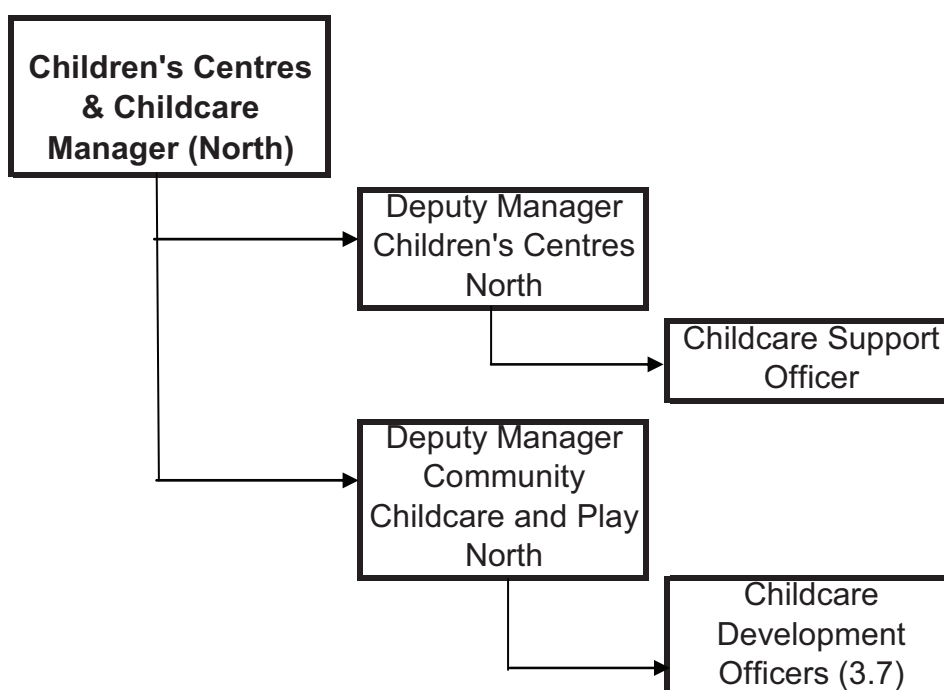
Children's Centres & Childcare Manager (North)

Deputy Manager Children's Centres North

Childcare Support Officer

Deputy Manager Community Childcare and Play North

Childcare Development Officers (3.7)